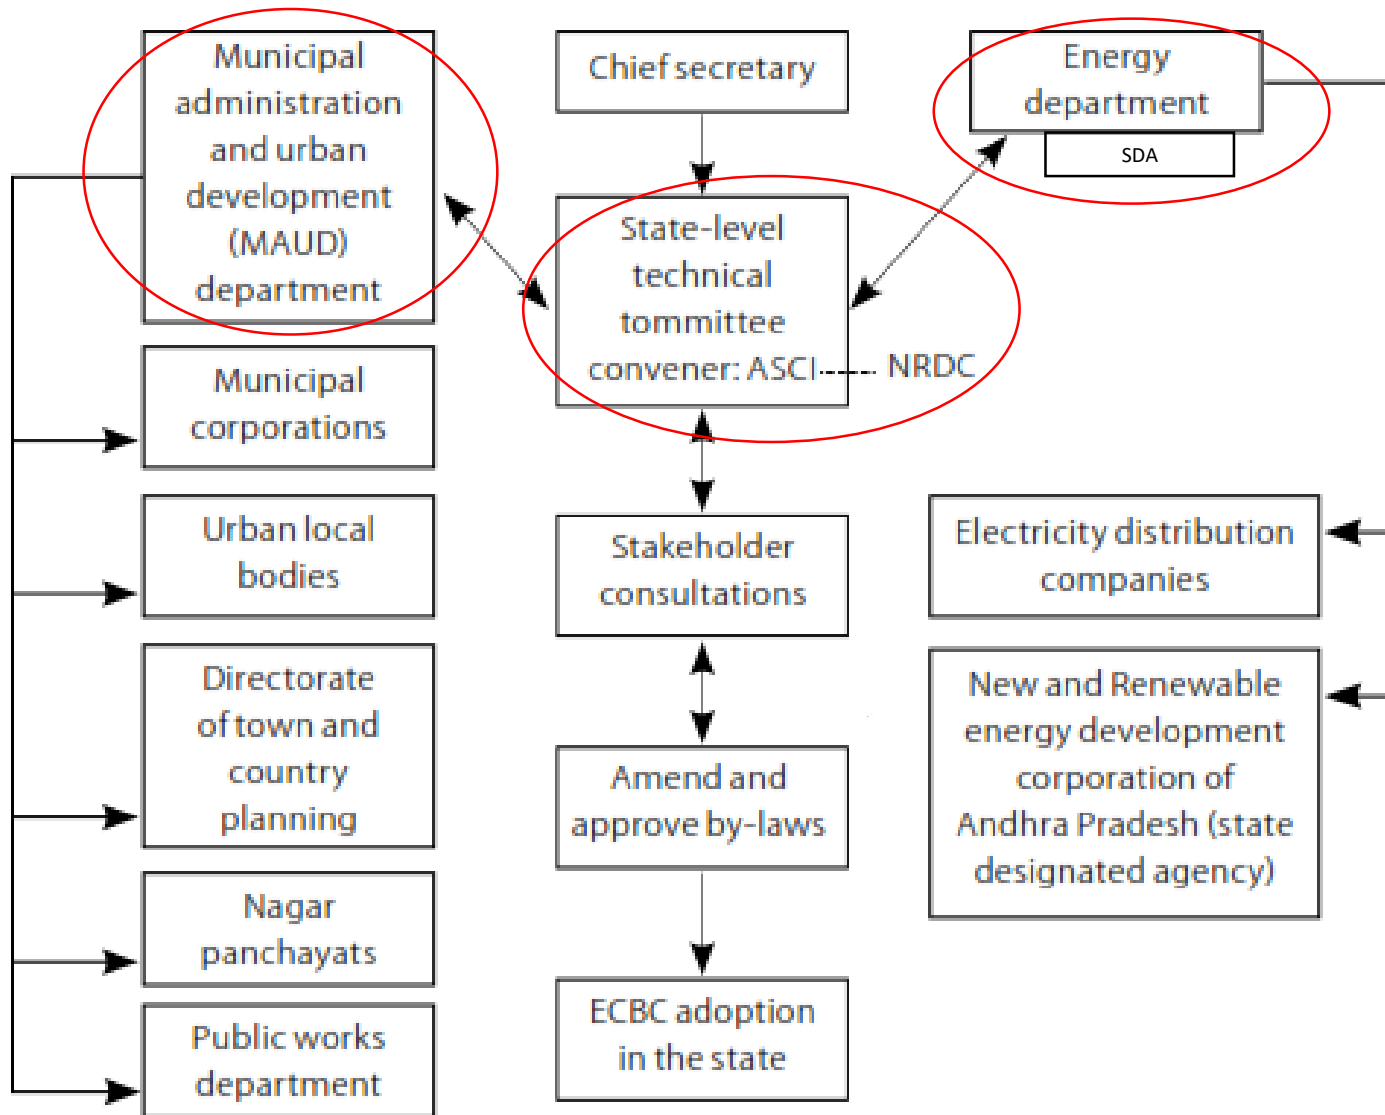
Municipal administration and urban development (MAUD) department

Chief secretary

Energy department

SDA

State-level technical tommittee convener: ASCI

NRDC

Municipal corporations

Urban local bodies

Stakeholder consultations

Electricity distribution companies

Directorate of town and country planning

Amend and approve by-laws

New and Renewable energy development corporation of Andhra Pradesh (state designated agency)

Nagar panchayats

Public works department

ECBC adoption in the state